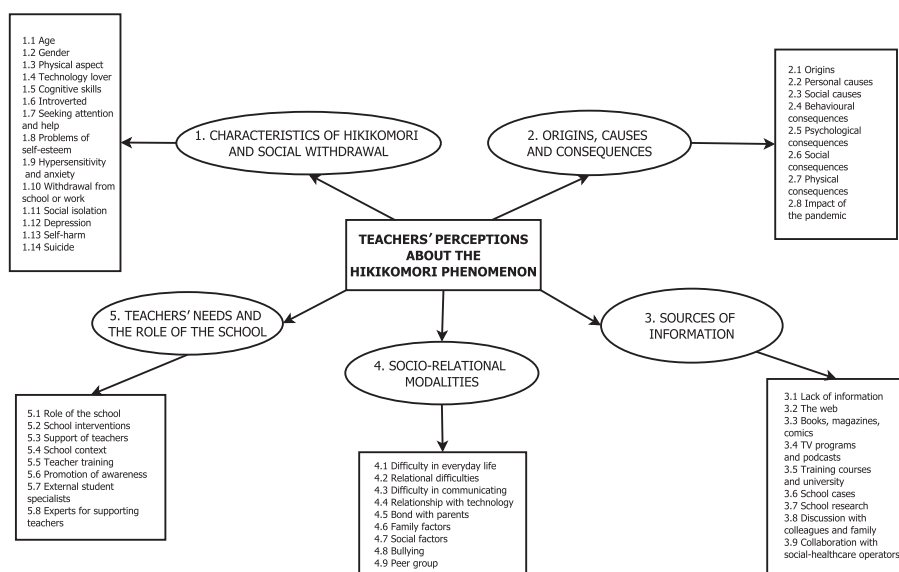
TEACHERS' PERCEPTIONS ABOUT THE HIKIKOMORI PHENOMENON

1. CHARACTERISTICS OF HIKIKOMORI AND SOCIAL WITHDRAWAL

1.1 Age
1.2 Gender
1.3 Physical aspect
1.4 Technology lover
1.5 Cognitive skills
1.6 Introverted
1.7 Seeking attention and help
1.8 Problems of self-esteem
1.9 Hypersensitivity and anxiety
1.10 Withdrawal from school or work
1.11 Social isolation
1.12 Depression
1.13 Self-harm
1.14 Suicide

2. ORIGINS, CAUSES AND CONSEQUENCES

2.1 Origins
2.2 Personal causes
2.3 Social causes
2.4 Behavioural consequences
2.5 Psychological consequences
2.6 Social consequences
2.7 Physical consequences
2.8 Impact of the pandemic

3. SOURCES OF INFORMATION

3.1 Lack of information
3.2 The web
3.3 Books, magazines, comics
3.4 TV programs and podcasts
3.5 Training courses and university
3.6 School cases
3.7 School research
3.8 Discussion with colleagues and family
3.9 Collaboration with social-healthcare operators

4. SOCIO-RELATIONAL MODALITIES

4.1 Difficulty in everyday life
4.2 Relational difficulties
4.3 Difficulty in communicating
4.4 Relationship with technology
4.5 Bond with parents
4.6 Family factors
4.7 Social factors
4.8 Bullying
4.9 Peer group

5. TEACHERS' NEEDS AND THE ROLE OF THE SCHOOL

5.1 Role of the school
5.2 School interventions
5.3 Support of teachers
5.4 School context
5.5 Teacher training
5.6 Promotion of awareness
5.7 External student specialists
5.8 Experts for supporting teachers